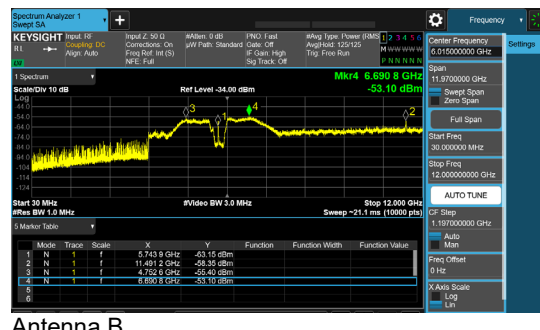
Spectrum Analyzer 1
Swept SA

KEYSIGHT Input: RF
RL Coupling: DC
Align: Auto
LXI

Input Z: 50 Ω
Corrections: On
Freq Ref: Int (S)
NFE: Full

#Atten: 0 dB
µW Path: Standard

PNO: Fast
Gate: Off
IF Gain: High
Sig Track: Off

#Avg Type: Power (RMS)
Avg|Hold: 125/125
Trig: Free Run

1 2 3 4 5 6
M WWWWW
P NNNNN

Frequency

Settings

1 Spectrum

Scale/Div 10 dB

Ref Level -34.00 dBm

Mkr4 6.690 8 GHz
-53.10 dBm

Log
-44.0
-54.0
-64.0
-74.0
-84.0
-94.0
-104
-114
-124

3
1
4
2

Start 30 MHz
#Res BW 1.0 MHz

#Video BW 3.0 MHz

Stop 12.000 GHz
Sweep ~21.1 ms (10000 pts)

5 Marker Table

| | Mode | Trace | Scale | X | Y | Function | Function Width | Function Value |
|---|---|---|---|---|---|---|---|---|
| 1 | N | 1 | f | 5.743 9 GHz | -63.15 dBm | | | |
| 2 | N | 1 | f | 11.491 2 GHz | -58.35 dBm | | | |
| 3 | N | 1 | f | 4.752 6 GHz | -55.40 dBm | | | |
| 4 | N | 1 | f | 6.690 8 GHz | -53.10 dBm | | | |
| 5 | | | | | | | | |
| 6 | | | | | | | | |

Center Frequency
6.015000000 GHz

Span
11.9700000 GHz

Swept Span
Zero Span

Full Span

Start Freq
30.000000 MHz

Stop Freq
12.000000 GHz

AUTO TUNE

CF Step
1.197000000 GHz
Auto
Man

Freq Offset
0 Hz

X Axis Scale
Log
Lin

Antenna B